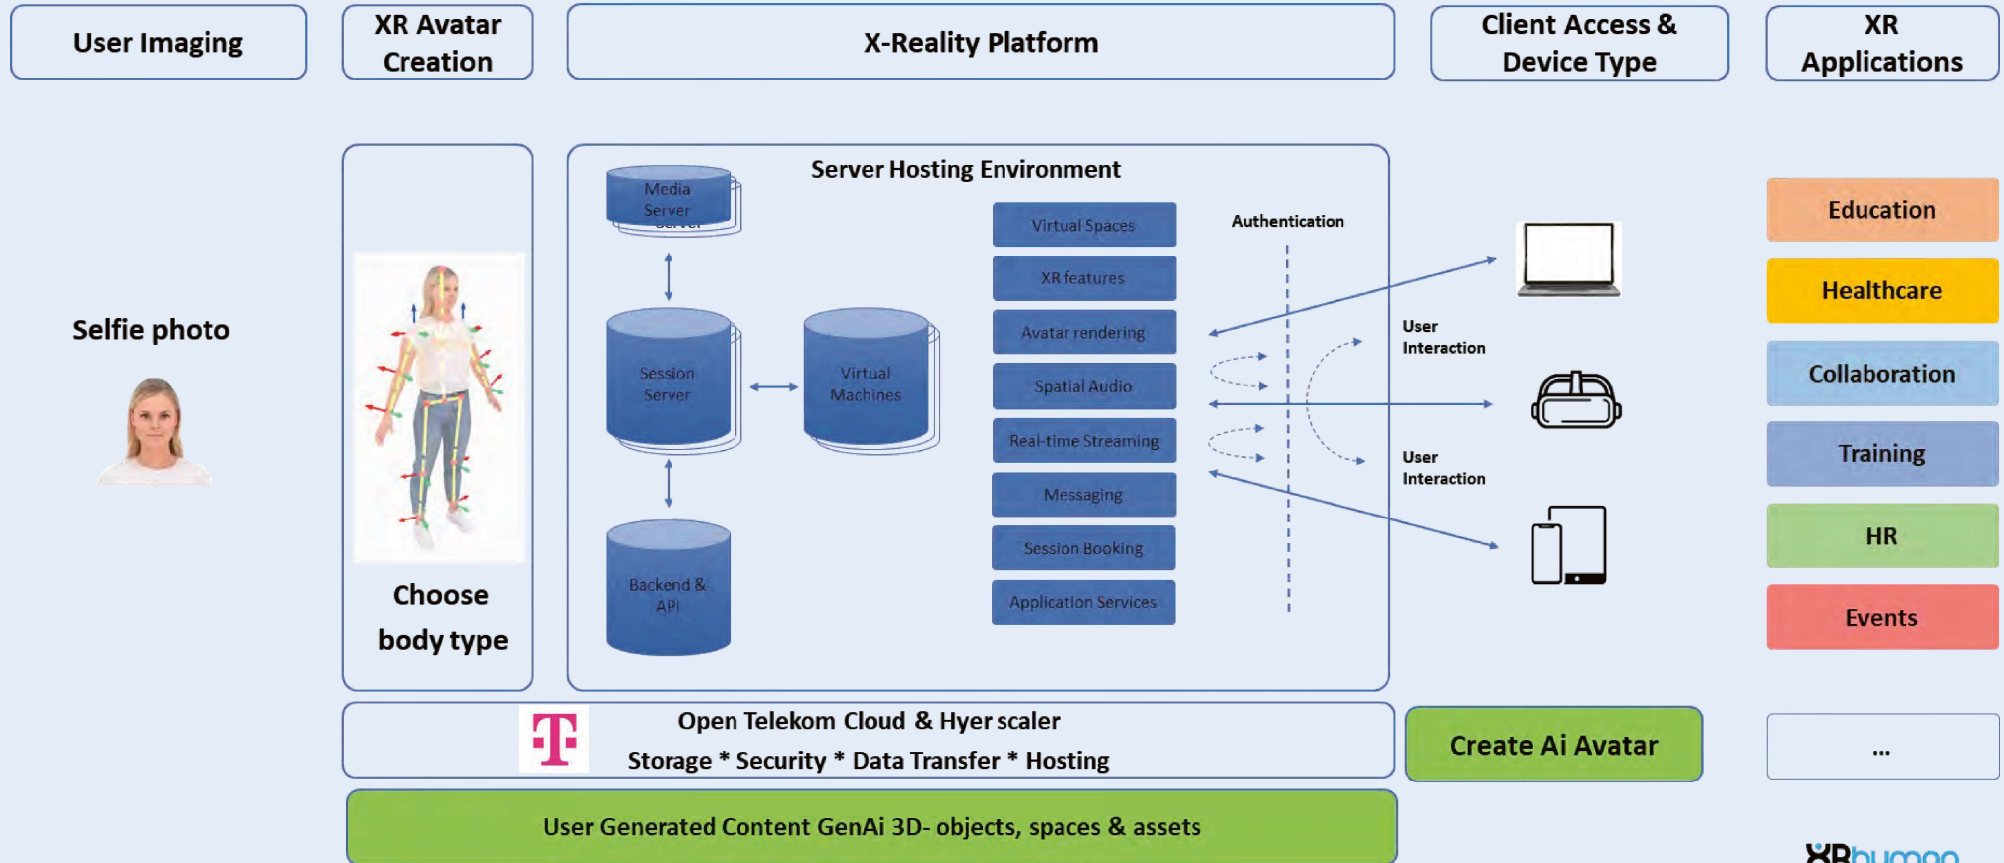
User Imaging

XR Avatar Creation

X-Reality Platform

Client Access & Device Type

XR Applications

Selfie photo

Choose body type

Server Hosting Environment

Media Server

Session Server

Virtual Machines

Backend & API

Virtual Spaces

XR features

Avatar rendering

Spatial Audio

Real-time Streaming

Messaging

Session Booking

Application Services

Authentication

User Interaction

User Interaction

Education

Healthcare

Collaboration

Training

HR

Events

...

Open Telekom Cloud & Hyer scaler

Storage * Security * Data Transfer * Hosting

Create Ai Avatar

User Generated Content GenAi 3D- objects, spaces & assets

XRhuman